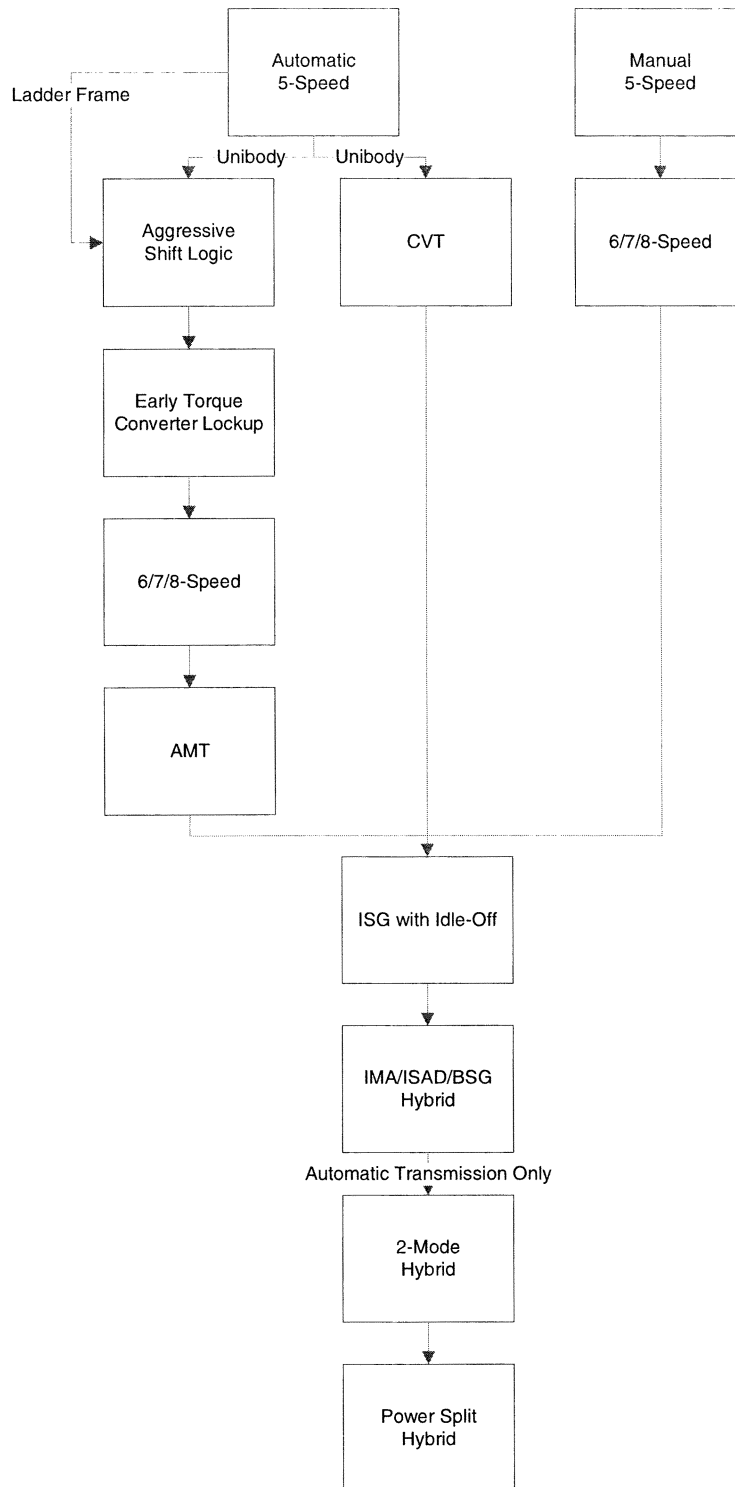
Automatic
5-Speed

Manual
5-Speed

Ladder Frame

Unibody

Unibody

Aggressive
Shift Logic

CVT

6/7/8-Speed

Early Torque
Converter Lockup

6/7/8-Speed

AMT

ISG with Idle-Off

IMA/ISAD/BSG
Hybrid

Automatic Transmission Only

2-Mode
Hybrid

Power Split
Hybrid